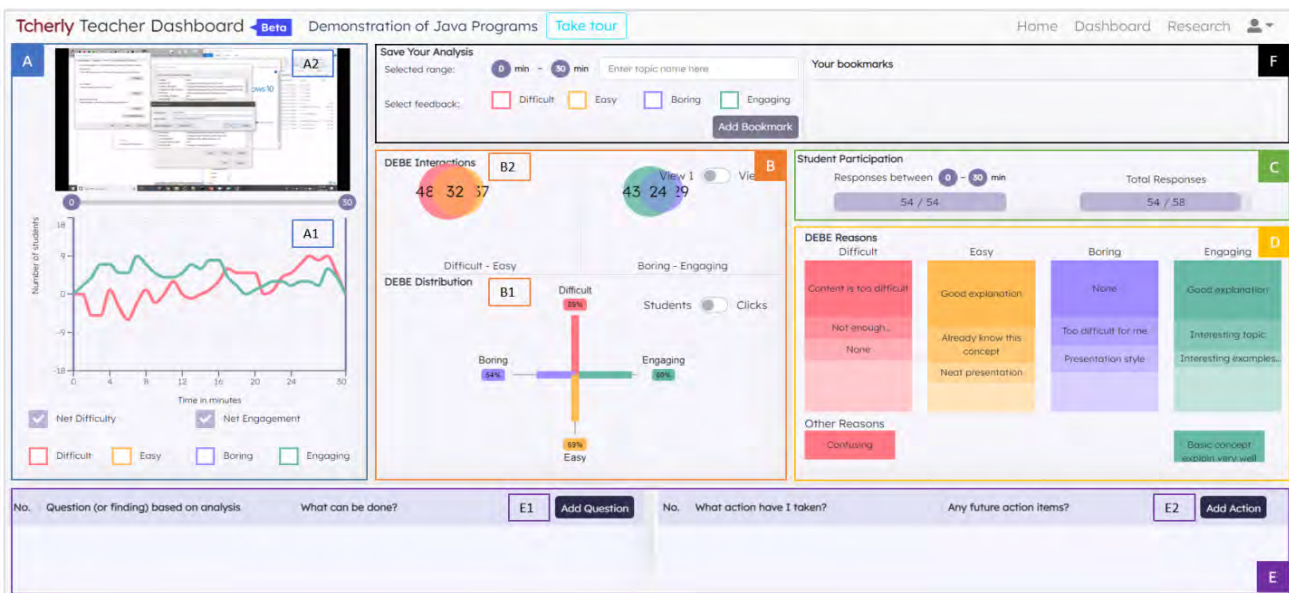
Tcherly Teacher Dashboard Beta Demonstration of Java Programs Take tour Home Dashboard Research

A A2

0 30

A1

18 9 0 -9 -18

Number of students

0 4 8 12 16 20 24 30

Time in minutes

Net Difficulty Net Engagement

Difficult Easy Boring Engaging

Save Your Analysis

Selected range: 0 min - 30 min Enter topic name here

Select feedback: Difficult Easy Boring Engaging

Add Bookmark

Your bookmarks

F

DEBE Interactions B2

48 32 37

43 24 29

View 1 View

B

Difficult - Easy Boring - Engaging

DEBE Distribution B1

Difficult 35%

Students Clicks

Boring 54%

Engaging 50%

59%

Easy

Student Participation C

Responses between 0 - 30 min

Total Responses

54 / 54

54 / 58

DEBE Reasons D

Difficult Easy Boring Engaging

Content is too difficult

Not enough...

None

Good explanation

Already know this concept

Neat presentation

None

Too difficult for me

Presentation style

Good explanation

Interesting topic

Interesting examples...

Other Reasons

Confusing

Basic concept explain very well

No. Question (or finding) based on analysis What can be done? E1 Add Question

No. What action have I taken? Any future action items? E2 Add Action

E